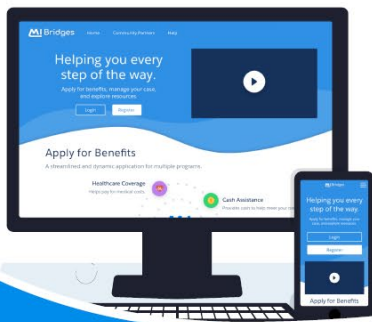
MI Bridges Home Community Partners Help

Helping you every step of the way.

Apply for benefits, manage your case, and explore resources.

Login Register

Apply for Benefits

A streamlined and dynamic application for multiple programs.

Healthcare Coverage
Helps pay for medical costs.

Cash Assistance
Provides cash to help meet your needs.

MI Bridges

Helping you every step of the way.

Apply for benefits, manage your case, and explore resources.

Login

Register

Apply for Benefits